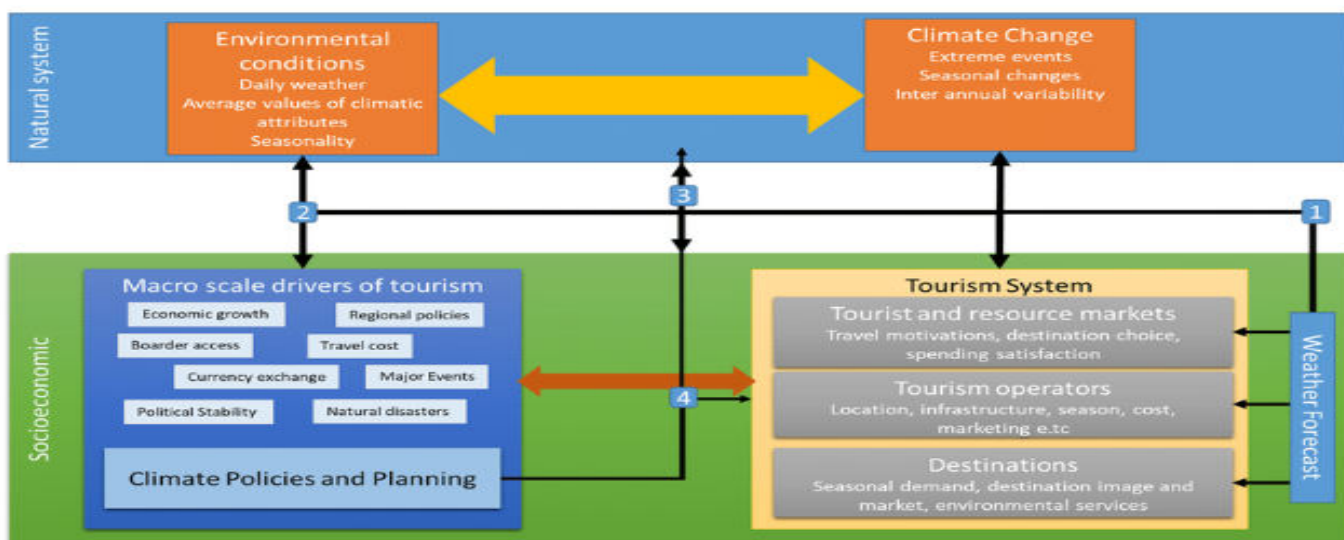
Natural system

Environmental conditions
Daily weather
Average values of climatic attributes
Seasonality

Climate Change
Extreme events
Seasonal changes
Inter annual variability

2

3

1

Socioeconomic

Macro scale drivers of tourism
Economic growth
Regional policies
Boarder access
Travel cost
Currency exchange
Major Events
Political Stability
Natural disasters

Climate Policies and Planning

4

Tourism System
Tourist and resource markets
Travel motivations, destination choice, spending satisfaction

Tourism operators
Location, infrastructure, season, cost, marketing e.tc

Destinations
Seasonal demand, destination image and market, environmental services

Weather Forecast